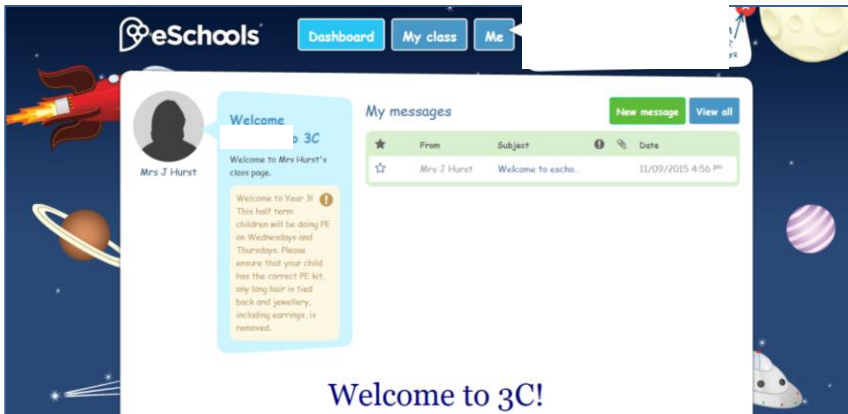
eSchools

Dashboard My class Me

Mrs J Hurst

Welcome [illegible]o 3C

Welcome to Mrs Hurst's class page.

Welcome to Year 3! This half term children will be doing PE on Wednesdays and Thursdays. Please ensure that your child has the correct PE kit, any long hair is tied back and jewellery, including earrings, is removed.

My messages

New message View all

| | From | Subject | | | Date |
|---|---|---|---|---|---|
| ☆ | Mrs J Hurst | Welcome to escho... | | | 11/09/2015 4:56 pm |

Welcome to 3C!